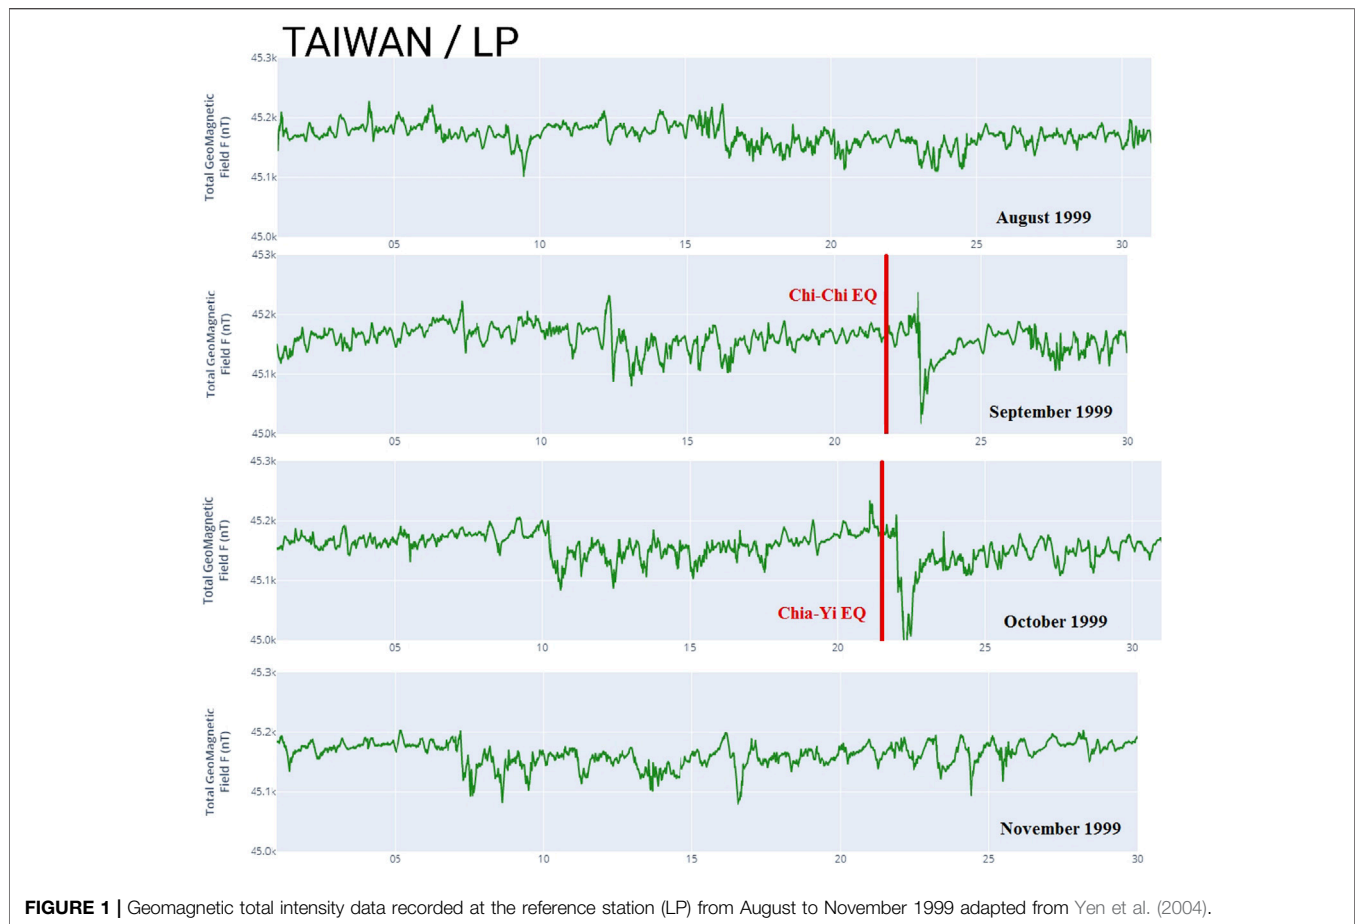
TAIWAN / LP

Total GeoMagnetic Field F (nT)

45.3k
45.2k
45.1k
45.0k

05 10 15 20 25 30

August 1999

Total GeoMagnetic Field F (nT)

453k
452k
45.1k
45.0k

Chi-Chi EQ

05 10 15 20 25 30

September 1999

Total GeoMagnetic Field F (nT)

45.3k
45.2k
45.1k
45.0k

Chia-Yi EQ

05 10 15 20 25 30

October 1999

Total GeoMagnetic Field F (nT)

45.3k
45.2k
45.1k
45.0k

05 10 15 20 25 30

November 1999

**FIGURE 1 |** Geomagnetic total intensity data recorded at the reference station (LP) from August to November 1999 adapted from Yen et al. (2004).